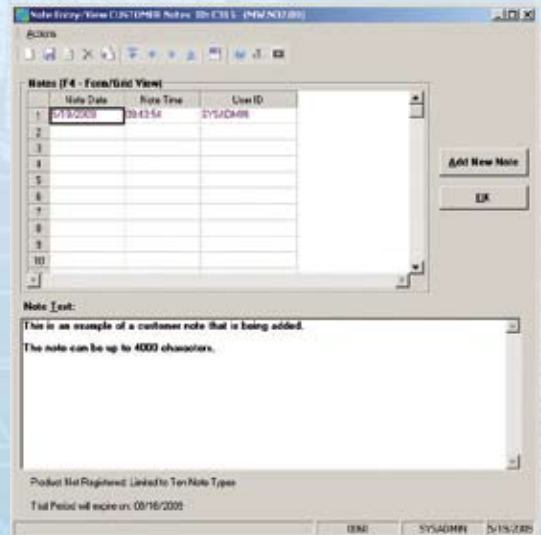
Note Entry/View CUSTOMER Notes ID: C311 (MW.NOT.00)

Actions

Notes (F4 - Form/Grid View)

| | Note Date | Note Time | User ID |
|---|---|---|---|
| 1 | 5/19/2009 | 09:43:54 | SYSADMIN |
| 2 | | | |
| 3 | | | |
| 4 | | | |
| 5 | | | |
| 6 | | | |
| 7 | | | |
| 8 | | | |
| 9 | | | |
| 10 | | | |

Add New Note

OK

Note Text:

This is an example of a customer note that is being added.

The note can be up to 4000 characters.

Product Not Registered: Limited to Ten Note Types

Trial Period will expire on: 08/16/2005

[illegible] SYSADMIN 5/19/2005